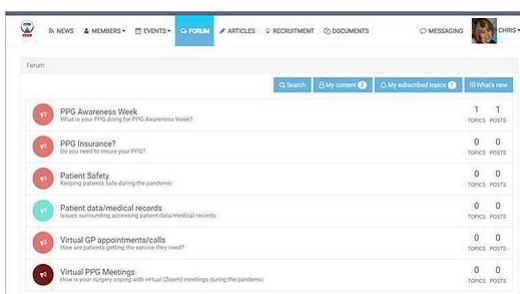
NEWS MEMBERS EVENTS FORUM ARTICLES RECRUITMENT DOCUMENTS MESSAGING CHRIS

Forum

Search My content 2 My subscribed topics 1 What's new

PPG Awareness Week
What is your PPG doing for PPG Awareness Week?
1 TOPICS 1 POSTS

PPG Insurance?
Do you need to insure your PPG?
0 TOPICS 0 POSTS

Patient Safety
Keeping patients safe during the pandemic
0 TOPICS 0 POSTS

Patient data/medical records
Issues surrounding accessing patient data/medical records
0 TOPICS 0 POSTS

Virtual GP appointments/calls
How are patients getting the service they need?
0 TOPICS 0 POSTS

Virtual PPG Meetings
How is your surgery coping with virtual (Zoom) meetings during the pandemic
0 TOPICS 0 POSTS